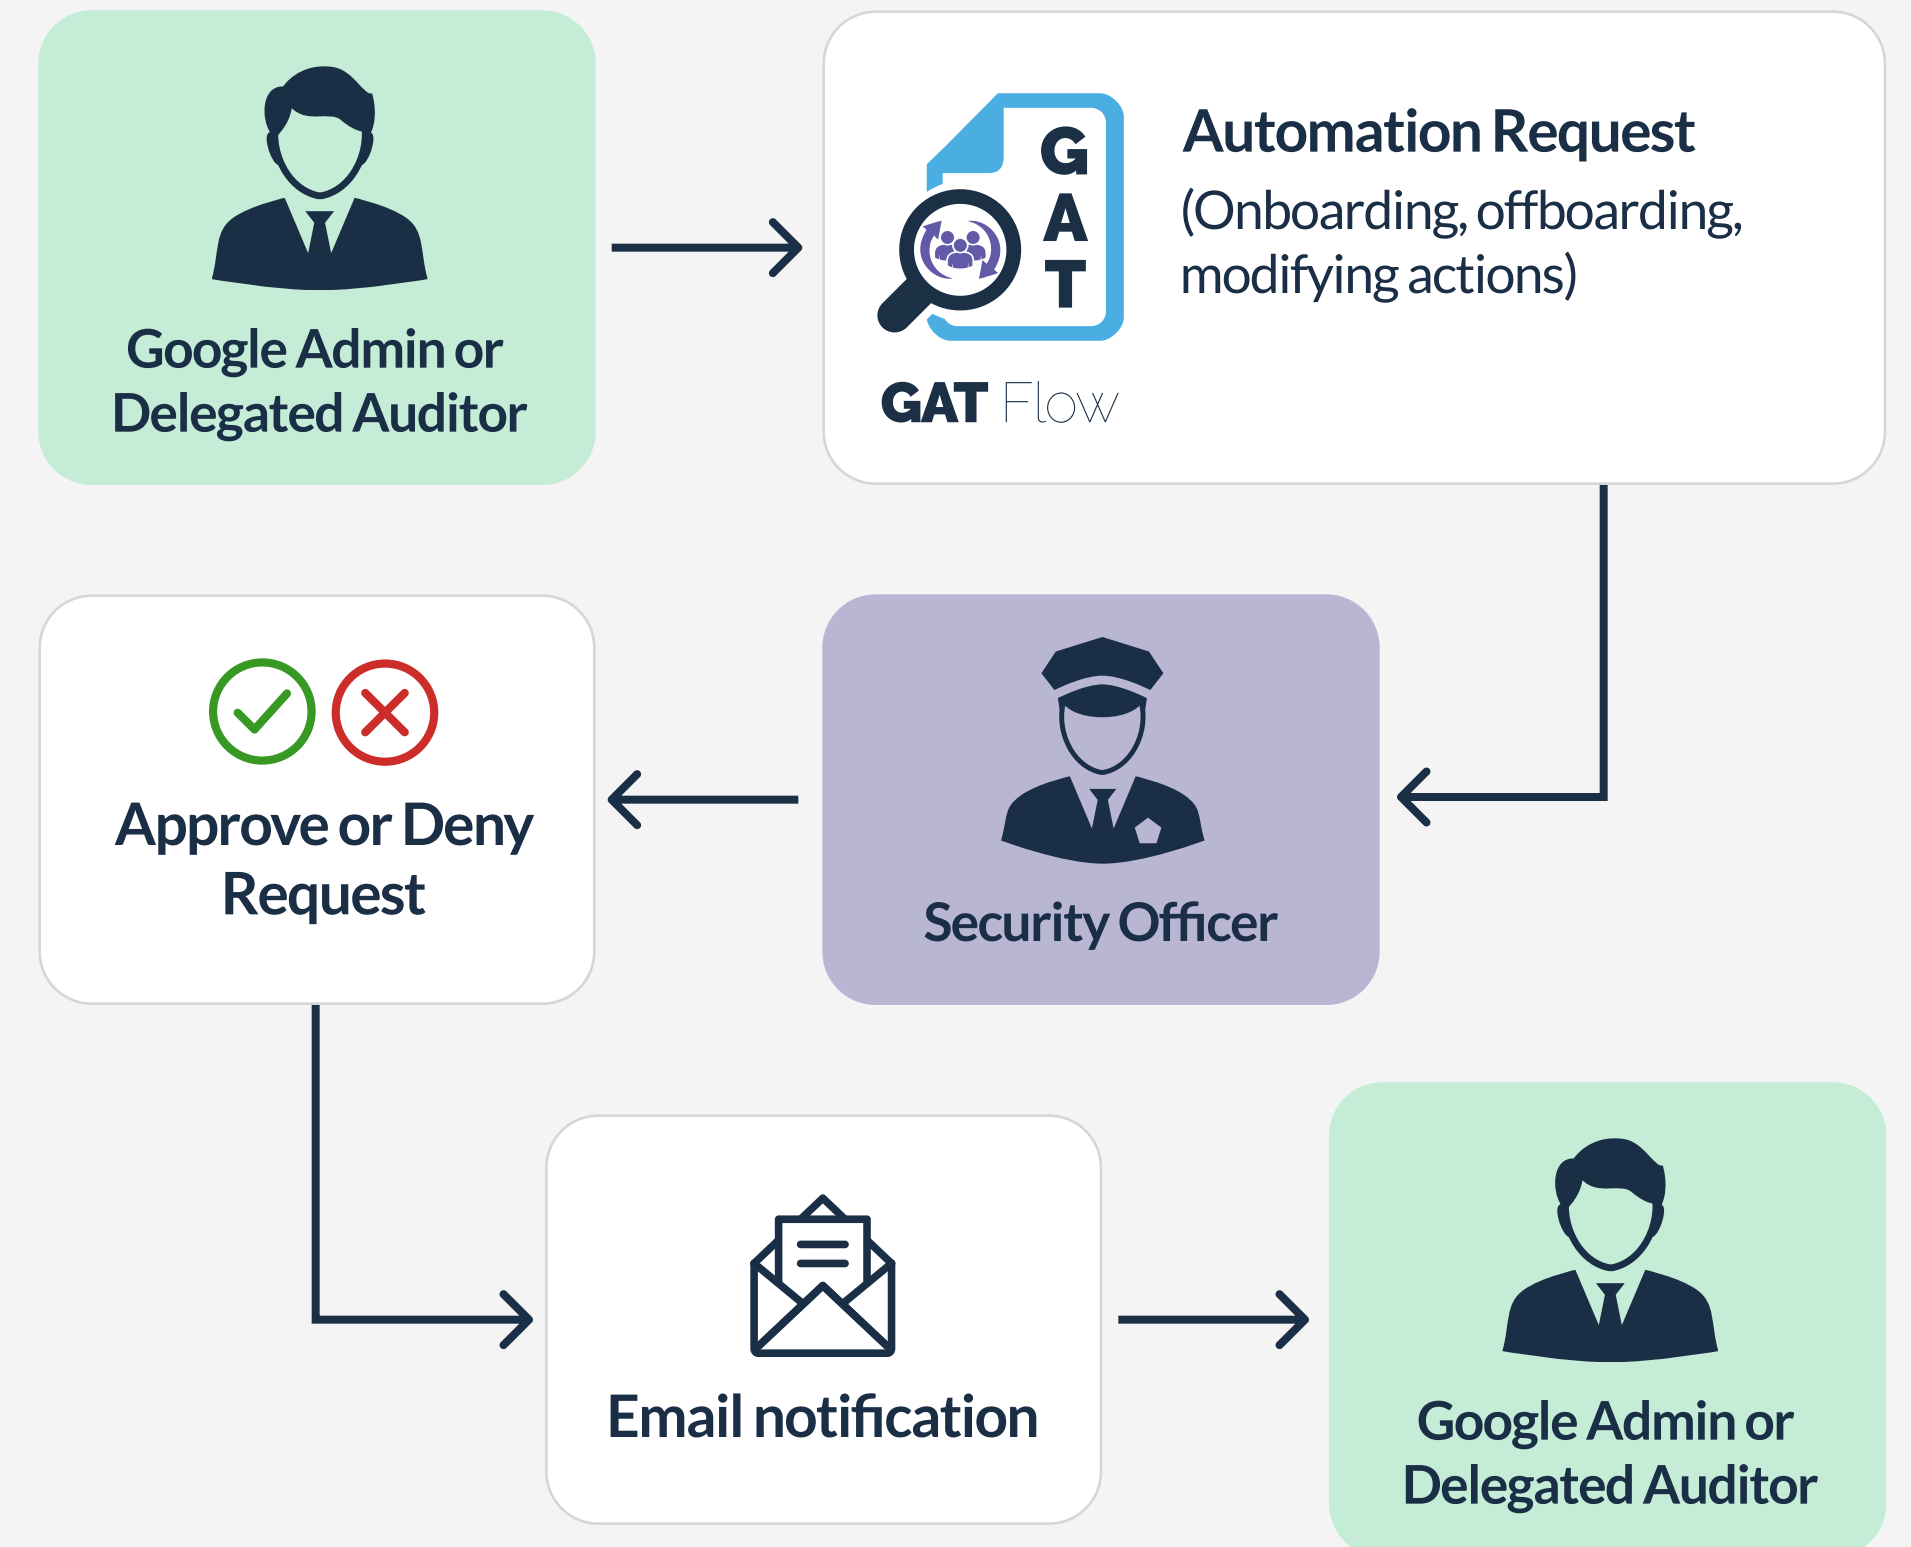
Google Admin or Delegated Auditor

G
A
T

GAT Flow

Automation Request
(Onboarding, offboarding, modifying actions)

Approve or Deny Request

Security Officer

Email notification

Google Admin or Delegated Auditor